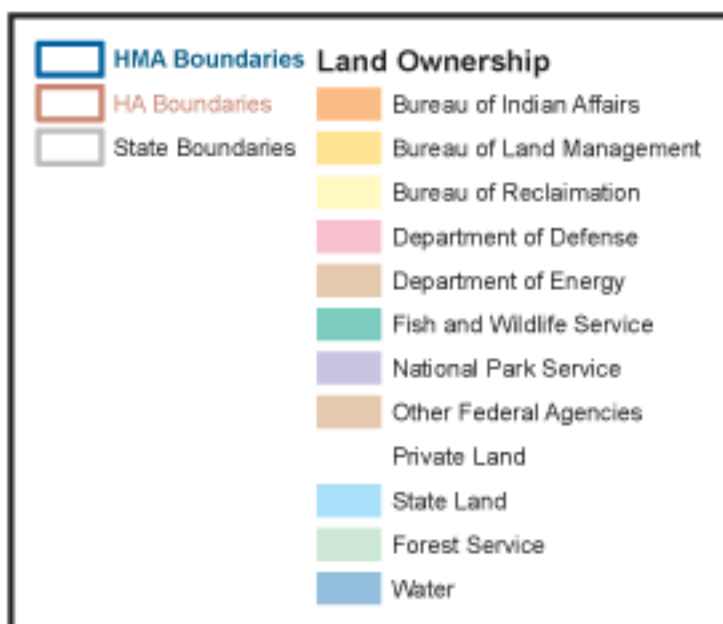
HMA Boundaries
HA Boundaries
State Boundaries

Land Ownership
Bureau of Indian Affairs
Bureau of Land Management
Bureau of Reclaimation
Department of Defense
Department of Energy
Fish and Wildlife Service
National Park Service
Other Federal Agencies
Private Land
State Land
Forest Service
Water